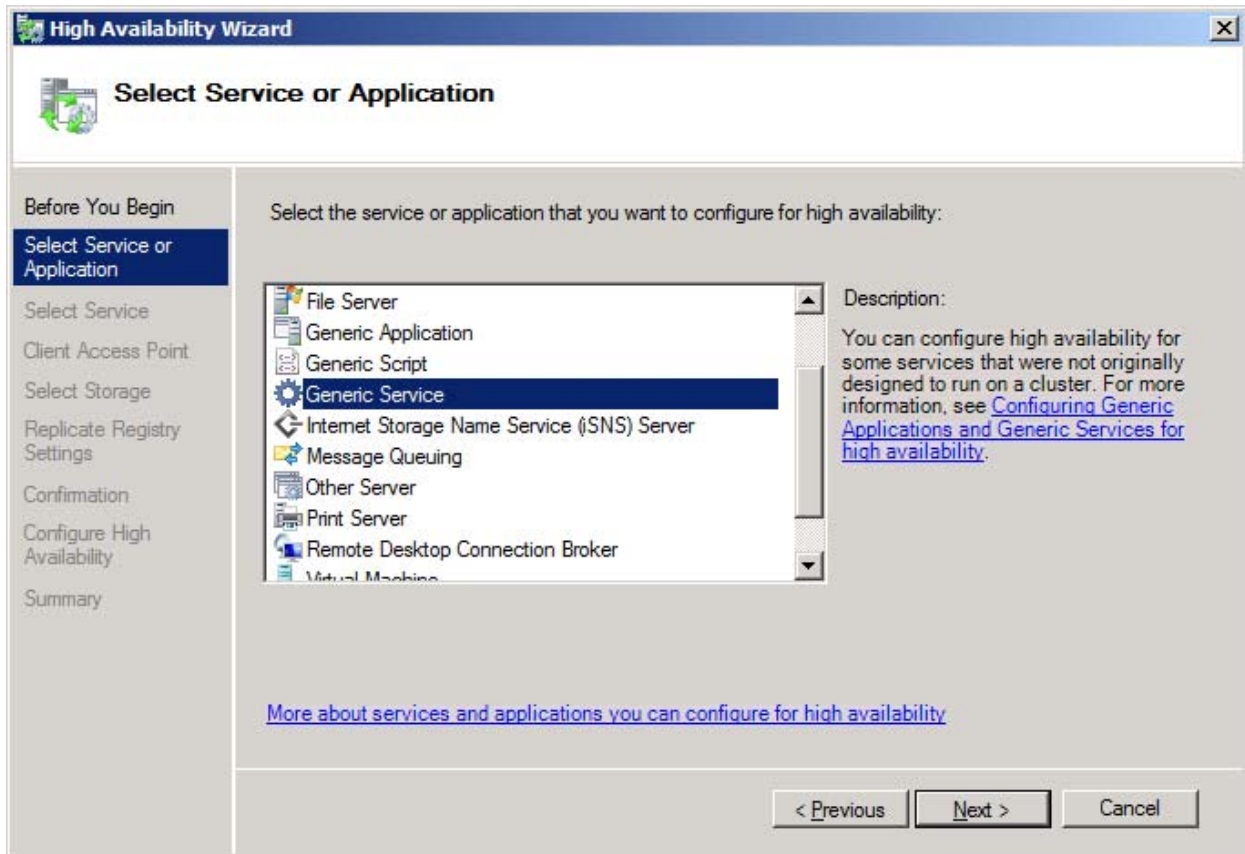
High Availability Wizard

Select Service or Application

Before You Begin
Select Service or Application
Select Service
Client Access Point
Select Storage
Replicate Registry Settings
Confirmation
Configure High Availability
Summary

Select the service or application that you want to configure for high availability:

File Server
Generic Application
Generic Script
Generic Service
Internet Storage Name Service (iSNS) Server
Message Queuing
Other Server
Print Server
Remote Desktop Connection Broker
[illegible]

Description:

You can configure high availability for some services that were not originally designed to run on a cluster. For more information, see Configuring Generic Applications and Generic Services for high availability.

More about services and applications you can configure for high availability

< Previous
Next >
Cancel